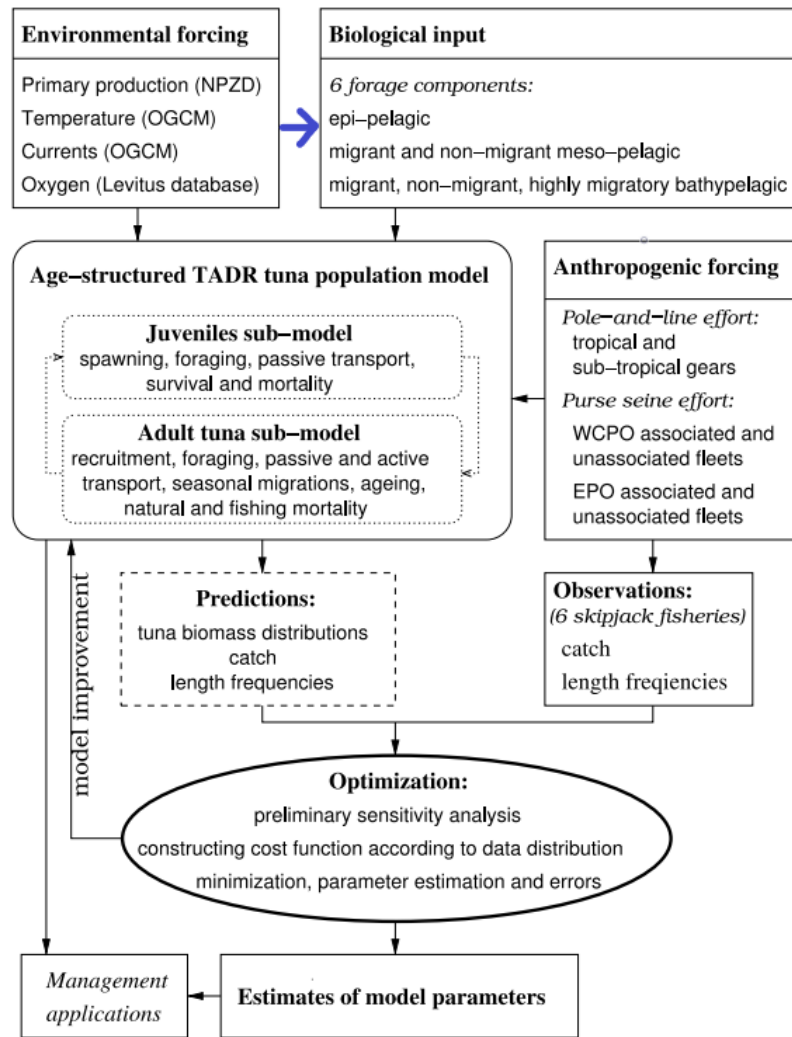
Environmental forcing

Primary production (NPZD)
Temperature (OGCM)
Currents (OGCM)
Oxygen (Levitus database)

Biological input

6 forage components:
epi–pelagic
migrant and non–migrant meso–pelagic
migrant, non–migrant, highly migratory bathypelagic

Age–structured TADR tuna population model

Juveniles sub–model
spawning, foraging, passive transport, survival and mortality

Adult tuna sub–model
recruitment, foraging, passive and active transport, seasonal migrations, ageing, natural and fishing mortality

Anthropogenic forcing

Pole–and–line effort:
tropical and sub–tropical gears
Purse seine effort:
WCPO associated and unassociated fleets
EPO associated and unassociated fleets

model improvement

Predictions:
tuna biomass distributions
catch
length frequencies

Observations:
(6 skipjack fisheries)
catch
length freqiencies

Optimization:
preliminary sensitivity analysis
constructing cost function according to data distribution
minimization, parameter estimation and errors

Management applications

Estimates of model parameters